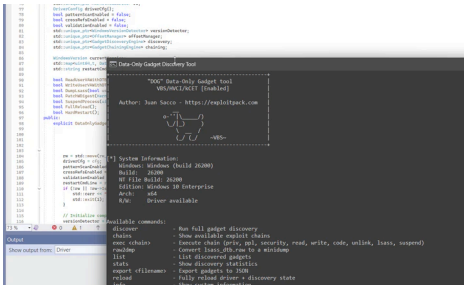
DriverCfg driverCfg;
bool patternScanEnabled = false;
bool crossRefEnabled = false;
bool validationEnabled = false;
std::unique_ptr<WindowsVersionDetector> versionDetector;
std::unique_ptr<OffsetManager> offsetManager;
std::unique_ptr<GadgetDiscoveryEngine> discovery;
std::unique_ptr<GadgetChainingEngine> chaining;

WindowsVersion current
std::map<uint32_t, uint
std::string restartCmd

bool ReadAssetsWithOff
bool WriteAssetsWithO
bool DumpLsass(bool us
bool SwitchRegions(
bool SuspendProcess(
bool FullReload();
bool HardRestart();
public:
explicit DataOnlyGadge

pe = std::move(
driverCfg = cfg;
patternScanEnabled
crossRefEnabled =
validationEnabled =
restartCmdLine =
if (new || new
std::cerr <<
std::exit(1);

// Initialize com
versionDetector =

73 %
0 1
Output
Show output from: Driver

Data-Only Gadget Discovery Tool

"DOG" Data-Only Gadget tool
VBS/HVCI/KCET [Enabled]

Author: Juan Sacco - https://exploitpack.com

~VBS~

[*] System Information:
Windows: Windows (build 26200)
Build: 26200
NT File Build: 26200
Edition: Windows 10 Enterprise
Arch: x64
R/W: Driver available

Available commands:
discover - Run full gadget discovery
chains - Show available exploit chains
exec <chain> - Execute chain (priv, ppl, security, read, write, code, unlink, lsass, suspend)
rowdmp - Convert lsass_dtb.raw to a minidump
list - List discovered gadgets
stats - Show discovery statistics
export <filename> - Export gadgets to JSON
reload - Fully reload driver + discovery state
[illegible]